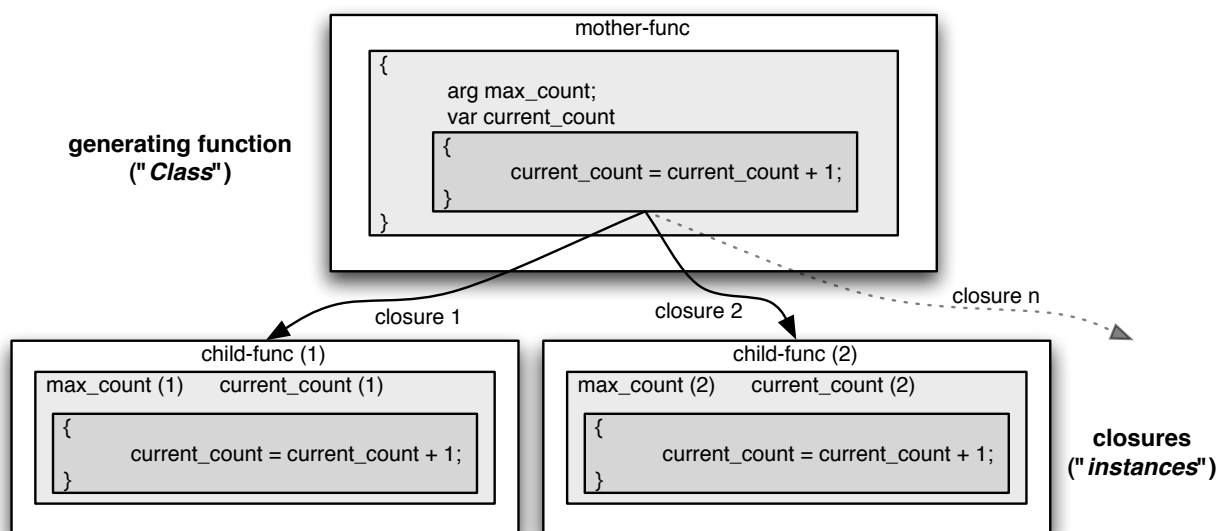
mother-func

{
arg max_count;
var current_count
{
current_count = current_count + 1;
}
}

generating function
("*Class*")

closure 1

closure 2

closure n

child-func (1)

max_count (1) current_count (1)

{
current_count = current_count + 1;
}

child-func (2)

max_count (2) current_count (2)

{
current_count = current_count + 1;
}

closures
("*instances*")